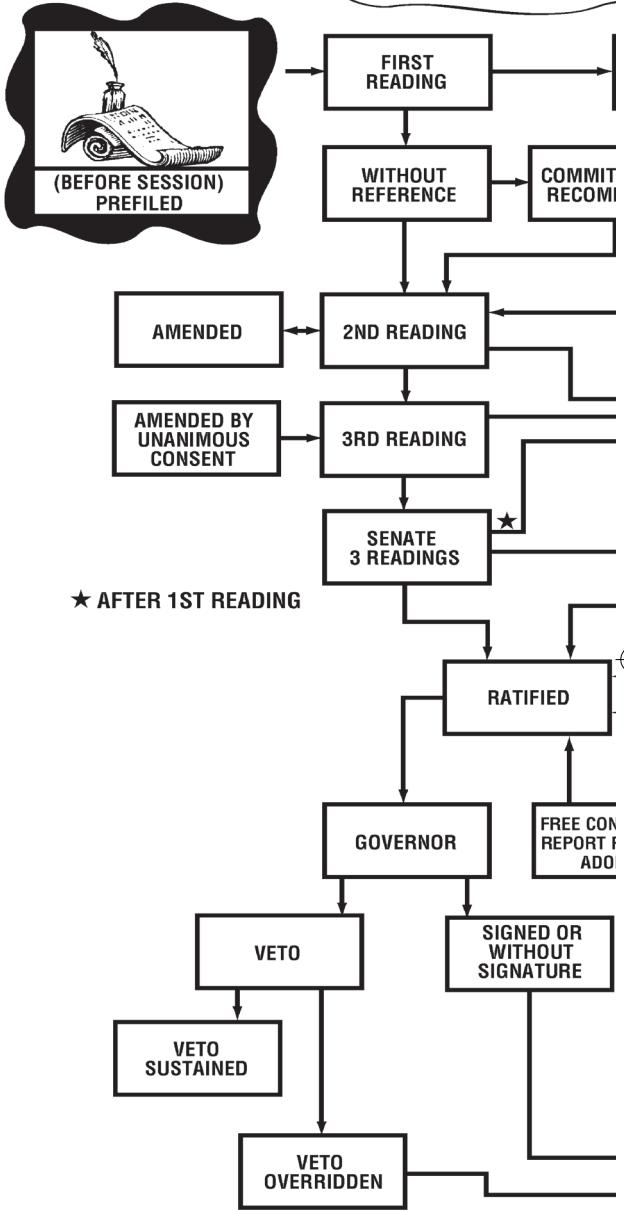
(BEFORE SESSION) PREFILED

FIRST READING

WITHOUT REFERENCE

COMMIT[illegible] RECOM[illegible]

AMENDED

2ND READING

AMENDED BY UNANIMOUS CONSENT

3RD READING

SENATE 3 READINGS

★

★ AFTER 1ST READING

RATIFIED

GOVERNOR

FREE CON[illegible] REPORT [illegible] ADO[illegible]

VETO

SIGNED OR WITHOUT SIGNATURE

VETO SUSTAINED

VETO OVERRIDDEN